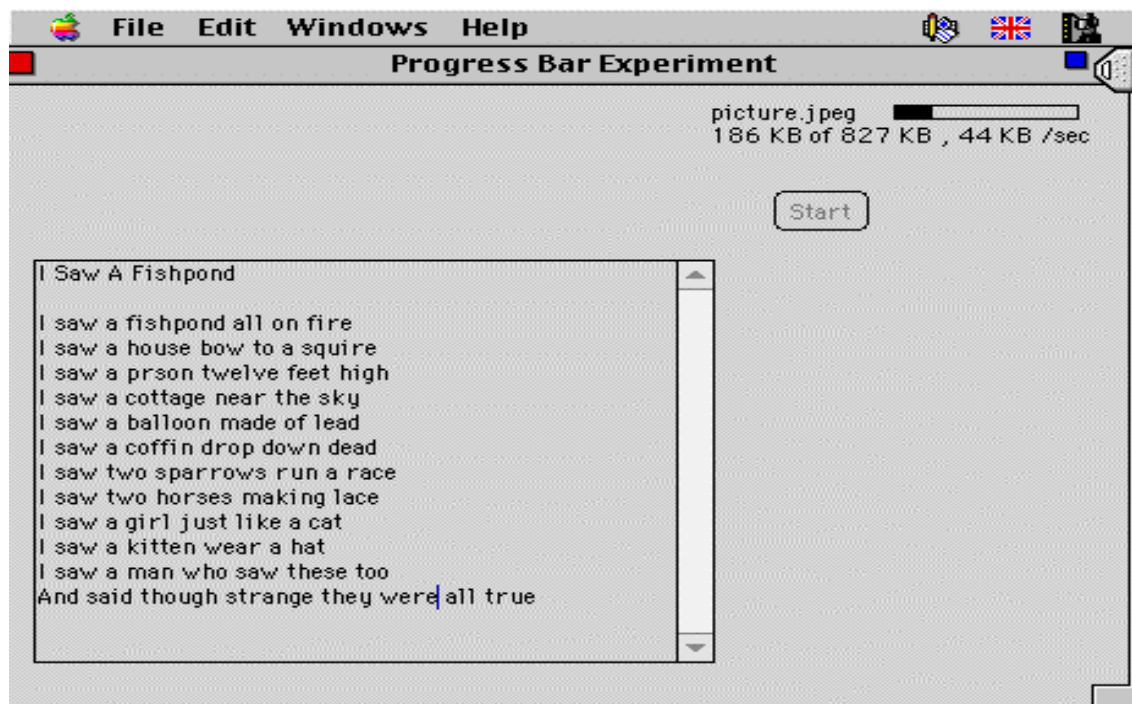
File Edit Windows Help

Progress Bar Experiment

picture.jpeg
186 KB of 827 KB , 44 KB /sec

Start

I Saw A Fishpond

I saw a fishpond all on fire
I saw a house bow to a squire
I saw a prson twelve feet high
I saw a cottage near the sky
I saw a balloon made of lead
I saw a coffin drop down dead
I saw two sparrows run a race
I saw two horses making lace
I saw a girl just like a cat
I saw a kitten wear a hat
I saw a man who saw these too
And said though strange they were all true